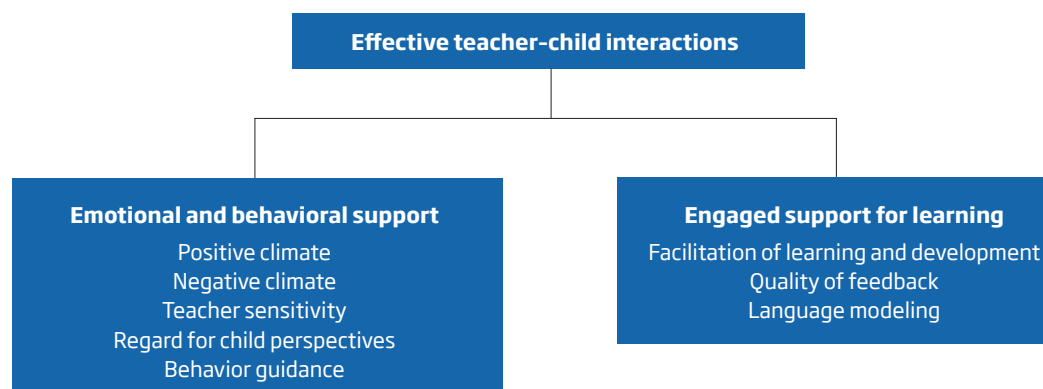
Effective teacher-child interactions

Emotional and behavioral support
Positive climate
Negative climate
Teacher sensitivity
Regard for child perspectives
Behavior guidance

Engaged support for learning
Facilitation of learning and development
Quality of feedback
Language modeling